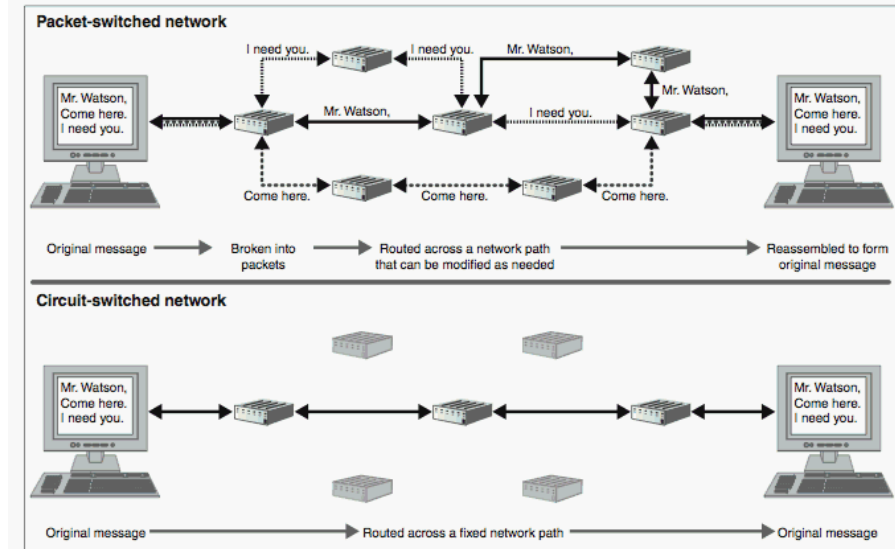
Packet-switched network

Mr. Watson,
Come here.
I need you.

I need you.

I need you.

Mr. Watson,

Mr. Watson,

Mr. Watson,

I need you.

Mr. Watson,
Come here.
I need you.

Come here.

Come here.

Come here.

Original message → Broken into packets → Routed across a network path that can be modified as needed → Reassembled to form original message

Circuit-switched network

Mr. Watson,
Come here.
I need you.

Mr. Watson,
Come here.
I need you.

Original message → Routed across a fixed network path → Original message